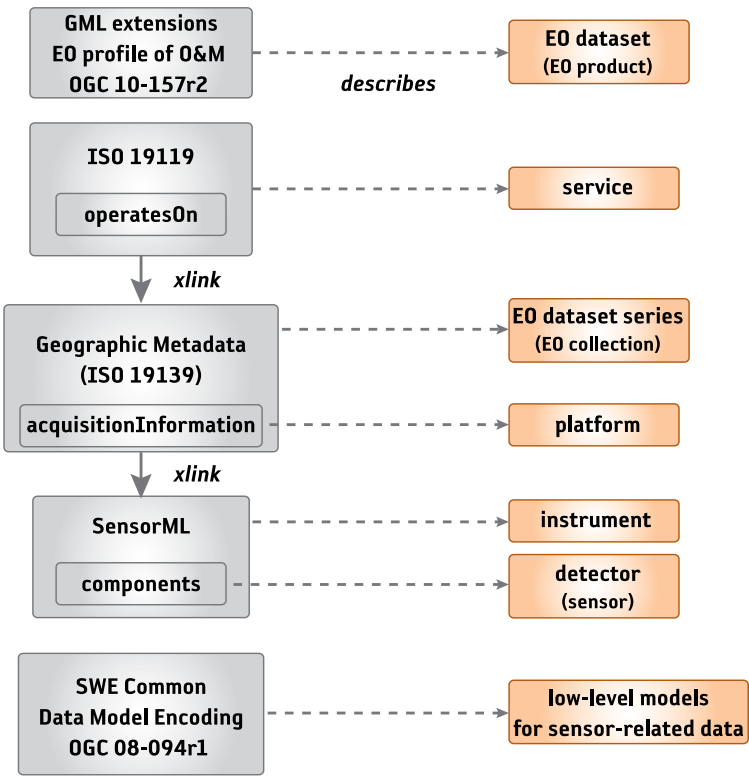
GML extensions
EO profile of O&M
OGC 10-157r2

describes

EO dataset
(EO product)

ISO 19119

operatesOn

service

xlink

Geographic Metadata
(ISO 19139)

acquisitionInformation

EO dataset series
(EO collection)

platform

xlink

SensorML

components

instrument

detector
(sensor)

SWE Common
Data Model Encoding
OGC 08-094r1

low-level models
for sensor-related data